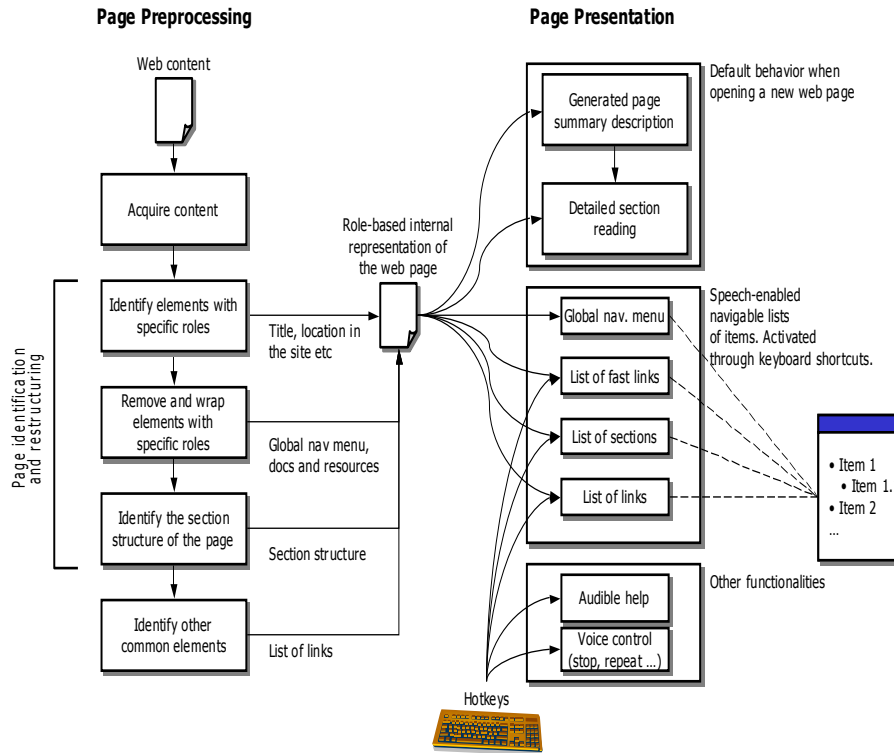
Page Preprocessing

Page Presentation

Web content

Acquire content

Page identification and restructuring

Identify elements with specific roles

Remove and wrap elements with specific roles

Identify the section structure of the page

Identify other common elements

Title, location in the site etc

Global nav menu, docs and resources

Section structure

List of links

Role-based internal representation of the web page

Generated page summary description

Detailed section reading

Default behavior when opening a new web page

Global nav. menu

List of fast links

List of sections

List of links

Speech-enabled navigable lists of items. Activated through keyboard shortcuts.

• Item 1
• Item 1.
• Item 2
...

Audible help

Voice control (stop, repeat ...)

Other functionalities

Hotkeys